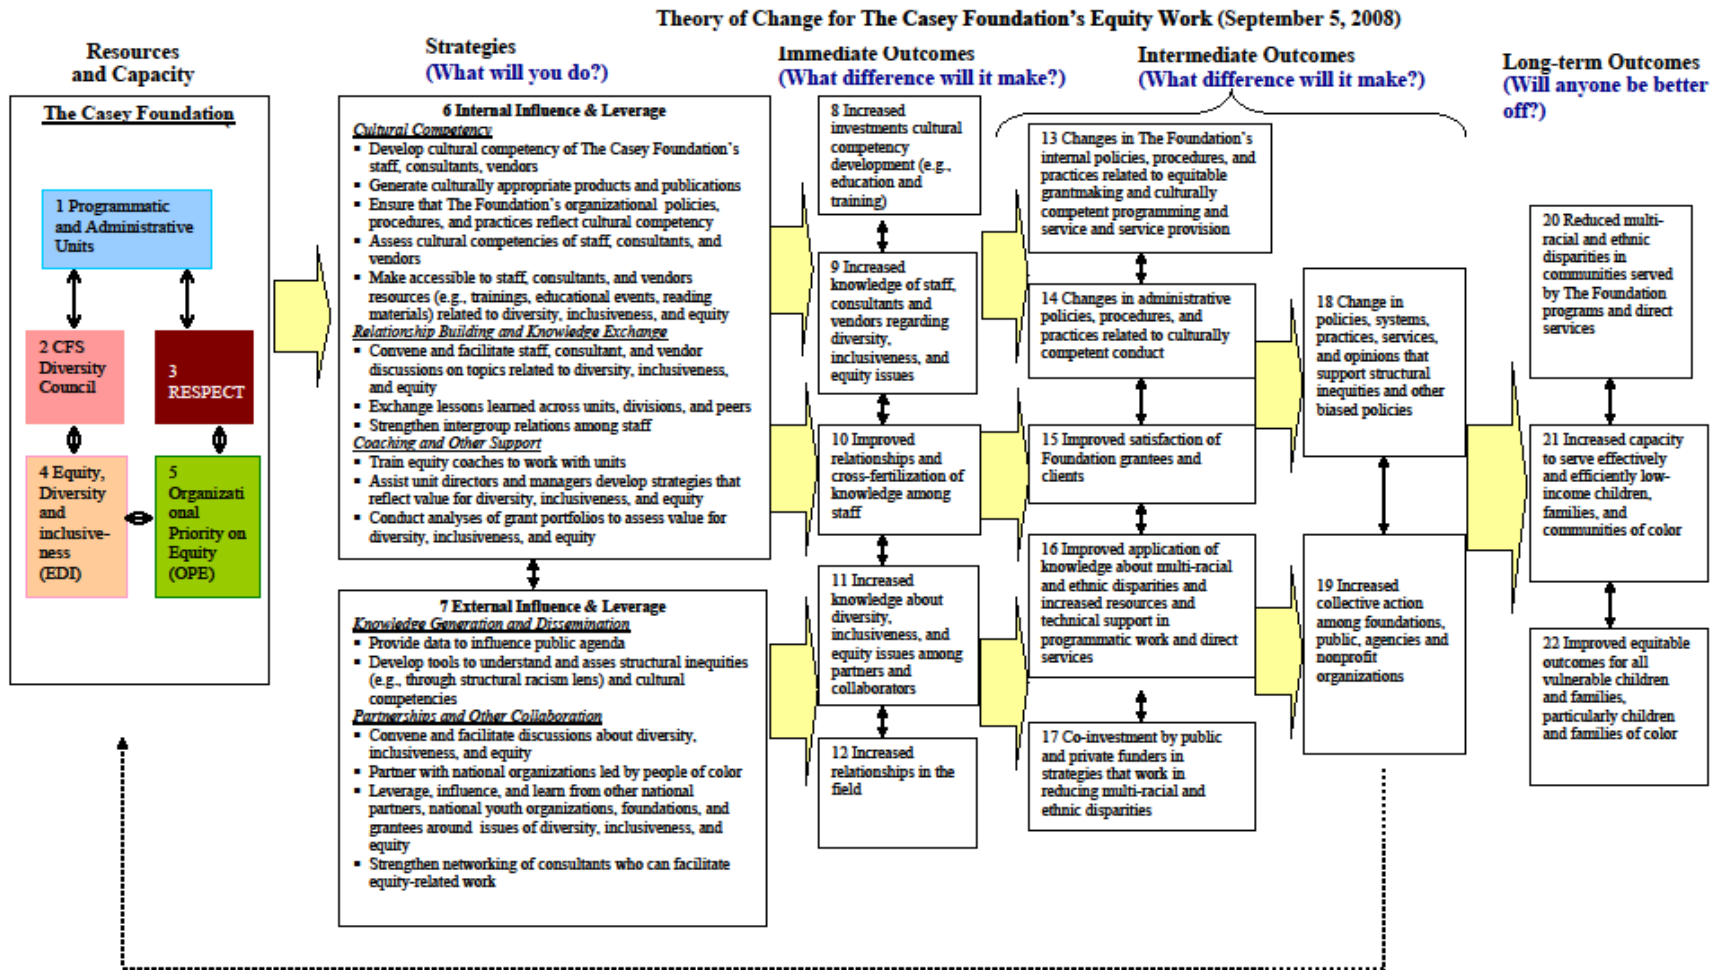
Theory of Change for The Casey Foundation's Equity Work (September 5, 2008)

Resources and Capacity

The Casey Foundation

1 Programmatic and Administrative Units

2 CFS Diversity Council

3 RESPECT

4 Equity, Diversity and inclusiveness (EDI)

5 Organizational Priority on Equity (OPE)

Strategies
(What will you do?)

6 Internal Influence & Leverage
Cultural Competency
▪ Develop cultural competency of The Casey Foundation's staff, consultants, vendors
▪ Generate culturally appropriate products and publications
▪ Ensure that The Foundation's organizational policies, procedures, and practices reflect cultural competency
▪ Assess cultural competencies of staff, consultants, and vendors
▪ Make accessible to staff, consultants, and vendors resources (e.g., trainings, educational events, reading materials) related to diversity, inclusiveness, and equity
Relationship Building and Knowledge Exchange
▪ Convene and facilitate staff, consultant, and vendor discussions on topics related to diversity, inclusiveness, and equity
▪ Exchange lessons learned across units, divisions, and peers
▪ Strengthen intergroup relations among staff
Coaching and Other Support
▪ Train equity coaches to work with units
▪ Assist unit directors and managers develop strategies that reflect value for diversity, inclusiveness, and equity
▪ Conduct analyses of grant portfolios to assess value for diversity, inclusiveness, and equity

7 External Influence & Leverage
Knowledge Generation and Dissemination
▪ Provide data to influence public agenda
▪ Develop tools to understand and asses structural inequities (e.g., through structural racism lens) and cultural competencies
Partnerships and Other Collaboration
▪ Convene and facilitate discussions about diversity, inclusiveness, and equity
▪ Partner with national organizations led by people of color
▪ Leverage, influence, and learn from other national partners, national youth organizations, foundations, and grantees around issues of diversity, inclusiveness, and equity
▪ Strengthen networking of consultants who can facilitate equity-related work

Immediate Outcomes
(What difference will it make?)

8 Increased investments cultural competency development (e.g., education and training)

9 Increased knowledge of staff, consultants and vendors regarding diversity, inclusiveness, and equity issues

10 Improved relationships and cross-fertilization of knowledge among staff

11 Increased knowledge about diversity, inclusiveness, and equity issues among partners and collaborators

12 Increased relationships in the field

Intermediate Outcomes
(What difference will it make?)

13 Changes in The Foundation's internal policies, procedures, and practices related to equitable grantmaking and culturally competent programming and service and service provision

14 Changes in administrative policies, procedures, and practices related to culturally competent conduct

15 Improved satisfaction of Foundation grantees and clients

16 Improved application of knowledge about multi-racial and ethnic disparities and increased resources and technical support in programmatic work and direct services

17 Co-investment by public and private funders in strategies that work in reducing multi-racial and ethnic disparities

18 Change in policies, systems, practices, services, and opinions that support structural inequities and other biased policies

19 Increased collective action among foundations, public, agencies and nonprofit organizations

Long-term Outcomes
(Will anyone be better off?)

20 Reduced multi-racial and ethnic disparities in communities served by The Foundation programs and direct services

21 Increased capacity to serve effectively and efficiently low-income children, families, and communities of color

22 Improved equitable outcomes for all vulnerable children and families, particularly children and families of color